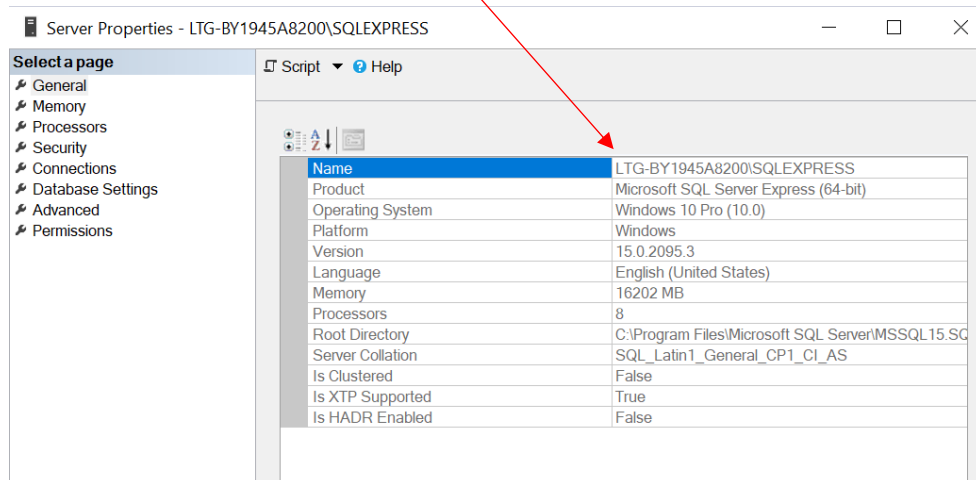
Server Properties - LTG-BY1945A8200\SQLEXPRESS

Select a page
General
Memory
Processors
Security
Connections
Database Settings
Advanced
Permissions

Script ▾ Help

| | |
|---|---|
| Name | LTG-BY1945A8200\SQLEXPRESS |
| Product | Microsoft SQL Server Express (64-bit) |
| Operating System | Windows 10 Pro (10.0) |
| Platform | Windows |
| Version | 15.0.2095.3 |
| Language | English (United States) |
| Memory | 16202 MB |
| Processors | 8 |
| Root Directory | C:\Program Files\Microsoft SQL Server\MSSQL15.SQ |
| Server Collation | SQL_Latin1_General_CP1_CI_AS |
| Is Clustered | False |
| Is XTP Supported | True |
| Is HADR Enabled | False |